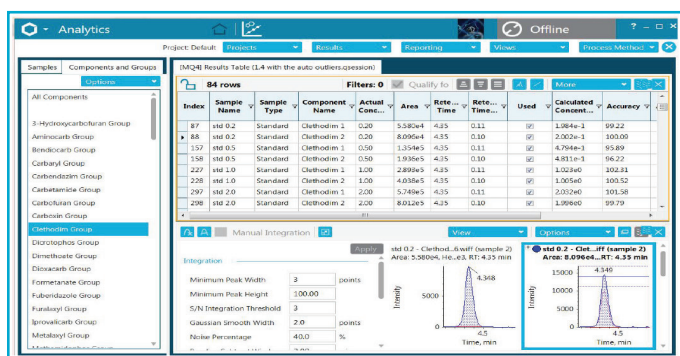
Analytics

Offline

? – □ ×

Project: Default   Projects   Results   Reporting   Views   Process Method

Samples   Components and Groups

Options

All Components

3-Hydroxycarbofuran Group
Aminocarb Group
Bendiocarb Group
Carbaryl Group
Carbendazim Group
Carbetamide Group
Carbofuran Group
Carboxin Group
Clethodim Group
Dicrotophos Group
Dimethoate Group
Dioxacarb Group
Formetanate Group
Fuberidazole Group
Furalaxyl Group
Iprovalicarb Group
Metalaxyl Group

(MQ4) Results Table (1,4 with the auto outliers.qsession)

84 rows   Filters: 0   Qualify fo   More

| Index | Sample Name | Sample Type | Component Name | Actual Conc... | Area | Rete... Time | Rete... Time... | Used | Calculated Concent... | Accuracy |
|---|---|---|---|---|---|---|---|---|---|---|
| 87 | std 0.2 | Standard | Clethodim 1 | 0.20 | 5.580e4 | 4.35 | 0.11 | ☑ | 1.984e-1 | 99.22 |
| 88 | std 0.2 | Standard | Clethodim 2 | 0.20 | 8.096e4 | 4.35 | 0.10 | ☑ | 2.002e-1 | 100.09 |
| 157 | std 0.5 | Standard | Clethodim 1 | 0.50 | 1.354e5 | 4.35 | 0.11 | ☑ | 4.794e-1 | 95.89 |
| 158 | std 0.5 | Standard | Clethodim 2 | 0.50 | 1.936e5 | 4.35 | 0.10 | ☑ | 4.811e-1 | 96.22 |
| 227 | std 1.0 | Standard | Clethodim 1 | 1.00 | 2.898e5 | 4.35 | 0.11 | ☑ | 1.023e0 | 102.31 |
| 228 | std 1.0 | Standard | Clethodim 2 | 1.00 | 4.038e5 | 4.35 | 0.10 | ☑ | 1.005e0 | 100.52 |
| 297 | std 2.0 | Standard | Clethodim 1 | 2.00 | 5.749e5 | 4.35 | 0.11 | ☑ | 2.032e0 | 101.58 |
| 298 | std 2.0 | Standard | Clethodim 2 | 2.00 | 8.012e5 | 4.35 | 0.10 | ☑ | 1.996e0 | 99.79 |

Manual Integration

Apply

Integration

Minimum Peak Width   3   points
Minimum Peak Height   100.00
S/N Integration Threshold   3
Gaussian Smooth Width   2.0   points
Noise Percentage   40.0   %

View   Options

std 0.2 - Clethod...6.wiff (sample 2)
Area: 5.580e4, He...e3, RT: 4.35 min

4.348

Intensity   5000   0

4.5
Time, min

std 0.2 - Clet...iff (sample 2)
Area: 8.096e4...RT: 4.35 min

4.340

15000   10000   5000   0

Intensity

4.5
Time, min